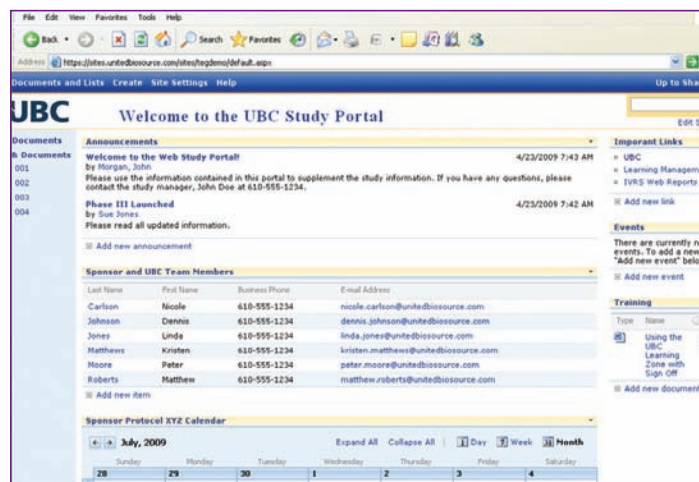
File Edit View Favorites Tools Help

Back Search Favorites

Address https://sites.unitedbiosource.com/sites/tegdemo/default.aspx

Documents and Lists Create Site Settings Help

Up to Sha

UBC

Welcome to the UBC Study Portal

Edit S

Documents

& Documents

001

002

003

004

Announcements

Welcome to the Web Study Portal!
by Morgan, John
Please use the information contained in this portal to supplement the study information. If you have any questions, please contact the study manager, John Doe at 610-555-1234.

4/23/2009 7:43 AM

Phase III Launched
by Sue Jones
Please read all updated information.

4/23/2009 7:42 AM

Add new announcement

Sponsor and UBC Team Members

| Last Name | First Name | Business Phone | E-mail Address |
|---|---|---|---|
| Carlson | Nicole | 610-555-1234 | nicole.carlson@unitedbiosource.com |
| Johnson | Dennis | 610-555-1234 | dennis.johnson@unitedbiosource.com |
| Jones | Linda | 610-555-1234 | linda.jones@unitedbiosource.com |
| Matthews | Kristen | 610-555-1234 | kristen.matthews@unitedbiosource.com |
| Moore | Peter | 610-555-1234 | peter.moore@unitedbiosource.com |
| Roberts | Matthew | 610-555-1234 | matthew.roberts@unitedbiosource.com |

Add new item

Sponsor Protocol XYZ Calendar

July, 2009

Expand All Collapse All Day Week Month

| Sunday | Monday | Tuesday | Wednesday | Thursday | Friday | Saturday |
|---|---|---|---|---|---|---|
| 28 | 29 | 30 | 1 | 2 | 3 | 4 |

Imporant Links

UBC

Learning Managem

IVRS Web Reports

Add new link

Events

There are currently n events. To add a new "Add new event" belo

Add new event

Training

Type Name

Using the UBC Learning Zone with Sign Off

Add new document